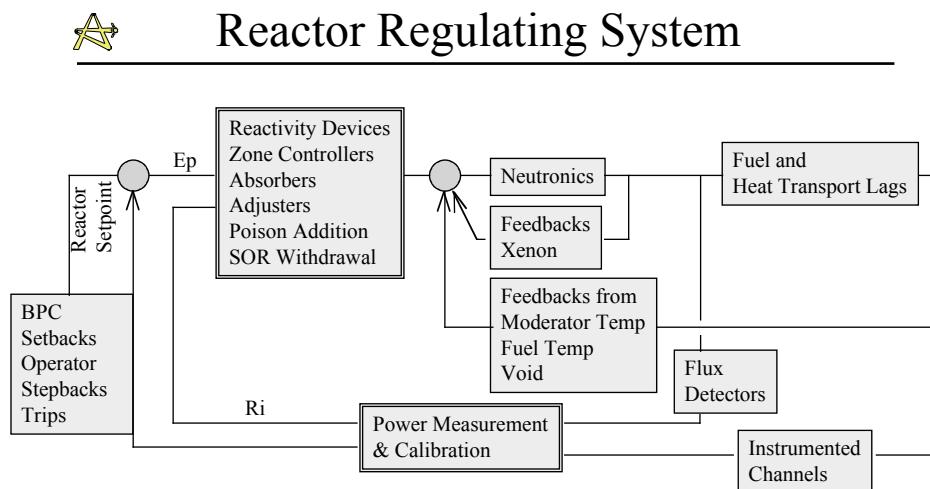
Reactor Regulating System

Reactor Setpoint

Ep

Reactivity Devices
Zone Controllers
Absorbers
Adjusters
Poison Addition
SOR Withdrawal

Neutronics

Feedbacks
Xenon

Fuel and
Heat Transport Lags

Feedbacks from
Moderator Temp
Fuel Temp
Void

BPC
Setbacks
Operator
Stepbacks
Trips

Flux
Detectors

Ri

Power Measurement
& Calibration

Instrumented
Channels